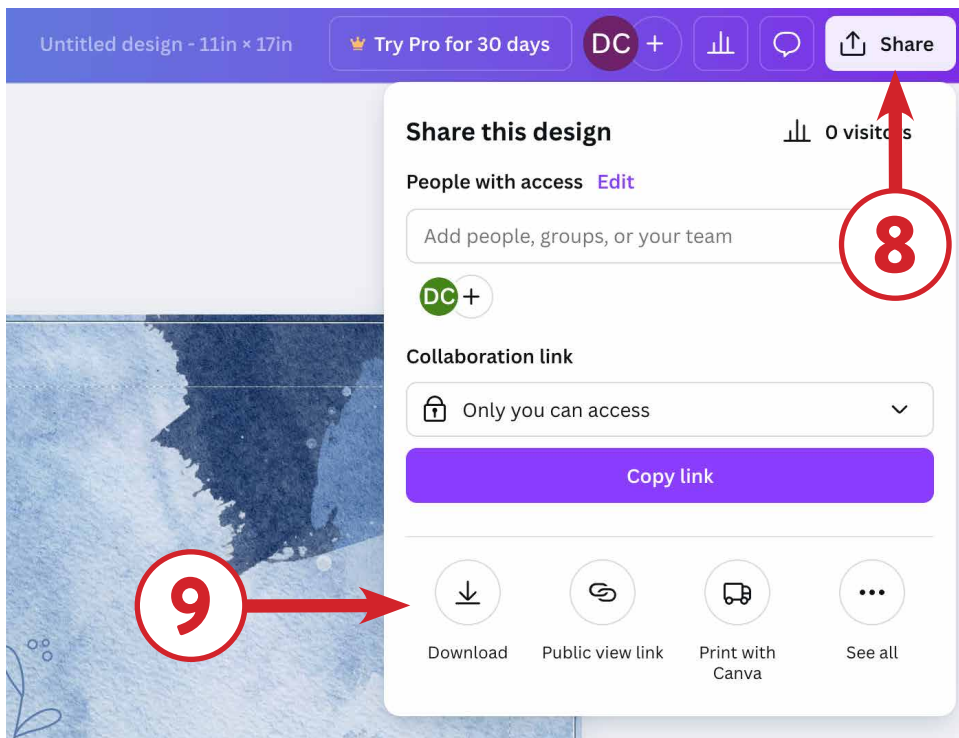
Untitled design - 11in × 17in

Try Pro for 30 days

DC +

Share

Share this design

0 visit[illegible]s

People with access Edit

Add people, groups, or your team

DC +

8

Collaboration link

Only you can access

Copy link

9

Download

Public view link

Print with Canva

See all